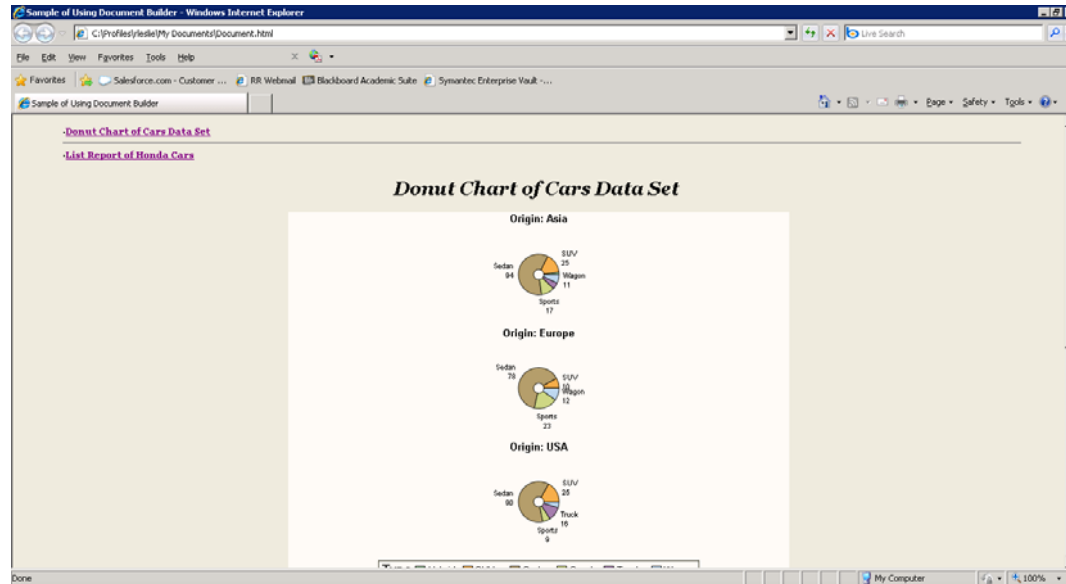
Sample of Using Document Builder - Windows Internet Explorer

C:\Profiles\leslie\My Documents\Document.html

Live Search

File Edit View Favorites Tools Help

Favorites Salesforce.com - Customer ... RR Webmail Blackboard Academic Suite Symantec Enterprise Vault -...

Sample of Using Document Builder

Page Safety Tools

·Donut Chart of Cars Data Set

·List Report of Honda Cars

Donut Chart of Cars Data Set

Origin: Asia

Sedan 94

SUV 25

Wagon 11

Sports 17

Origin: Europe

Sedan 78

SUV 10

Wagon 12

Sports 23

Origin: USA

Sedan 90

SUV 25

Truck 16

Sports 9

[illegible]

Done

My Computer

100%